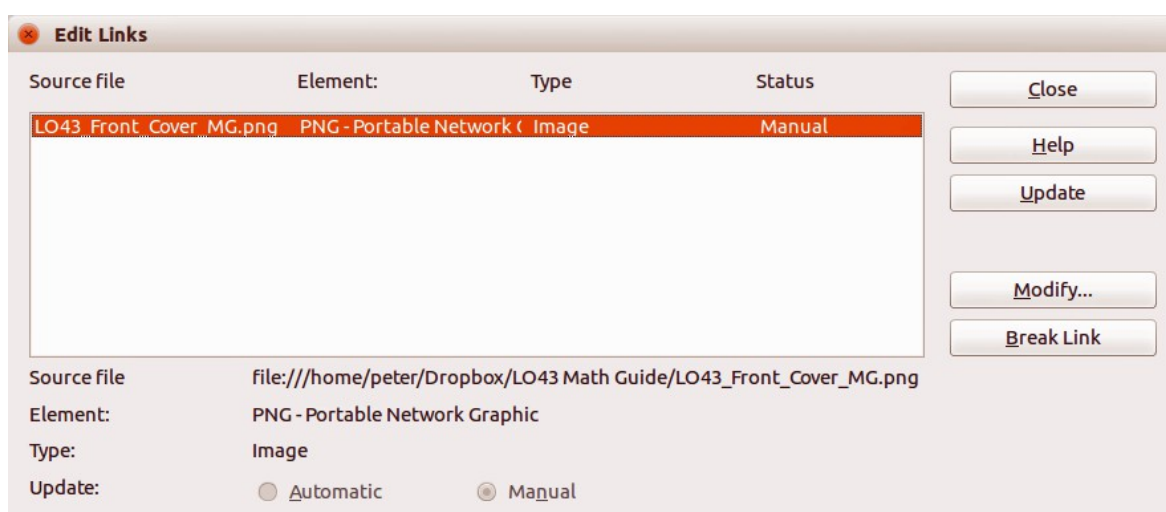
Edit Links

| Source file | Element: | Type | Status |
|---|---|---|---|
| LO43_Front_Cover_MG.png | PNG - Portable Network ( | Image | Manual |

Close
Help
Update
Modify...
Break Link

Source file file:///home/peter/Dropbox/LO43 Math Guide/LO43_Front_Cover_MG.png
Element: PNG - Portable Network Graphic
Type: Image
Update: Automatic Manual